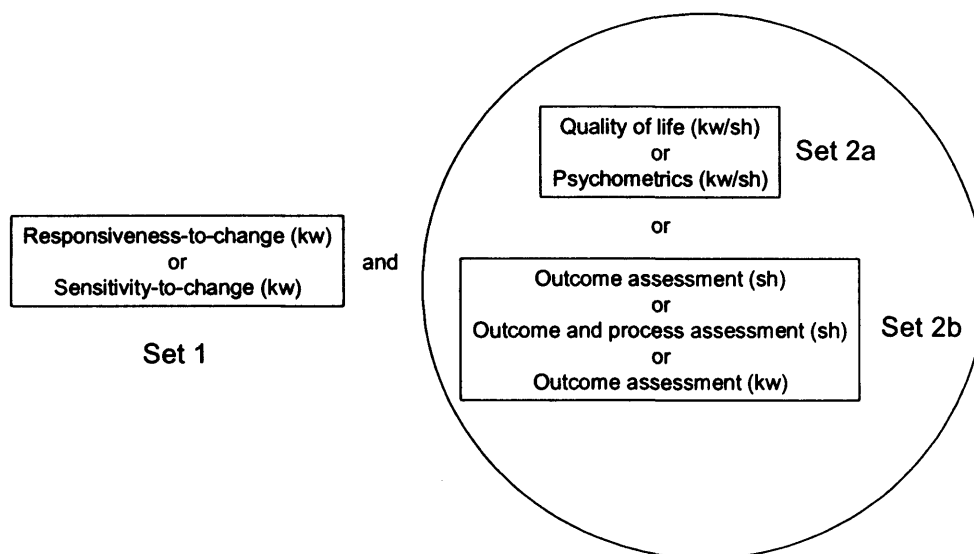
Responsiveness-to-change (kw)
or
Sensitivity-to-change (kw)

Set 1

and

Quality of life (kw/sh)
or
Psychometrics (kw/sh)

Set 2a

or

Outcome assessment (sh)
or
Outcome and process assessment (sh)
or
Outcome assessment (kw)

Set 2b